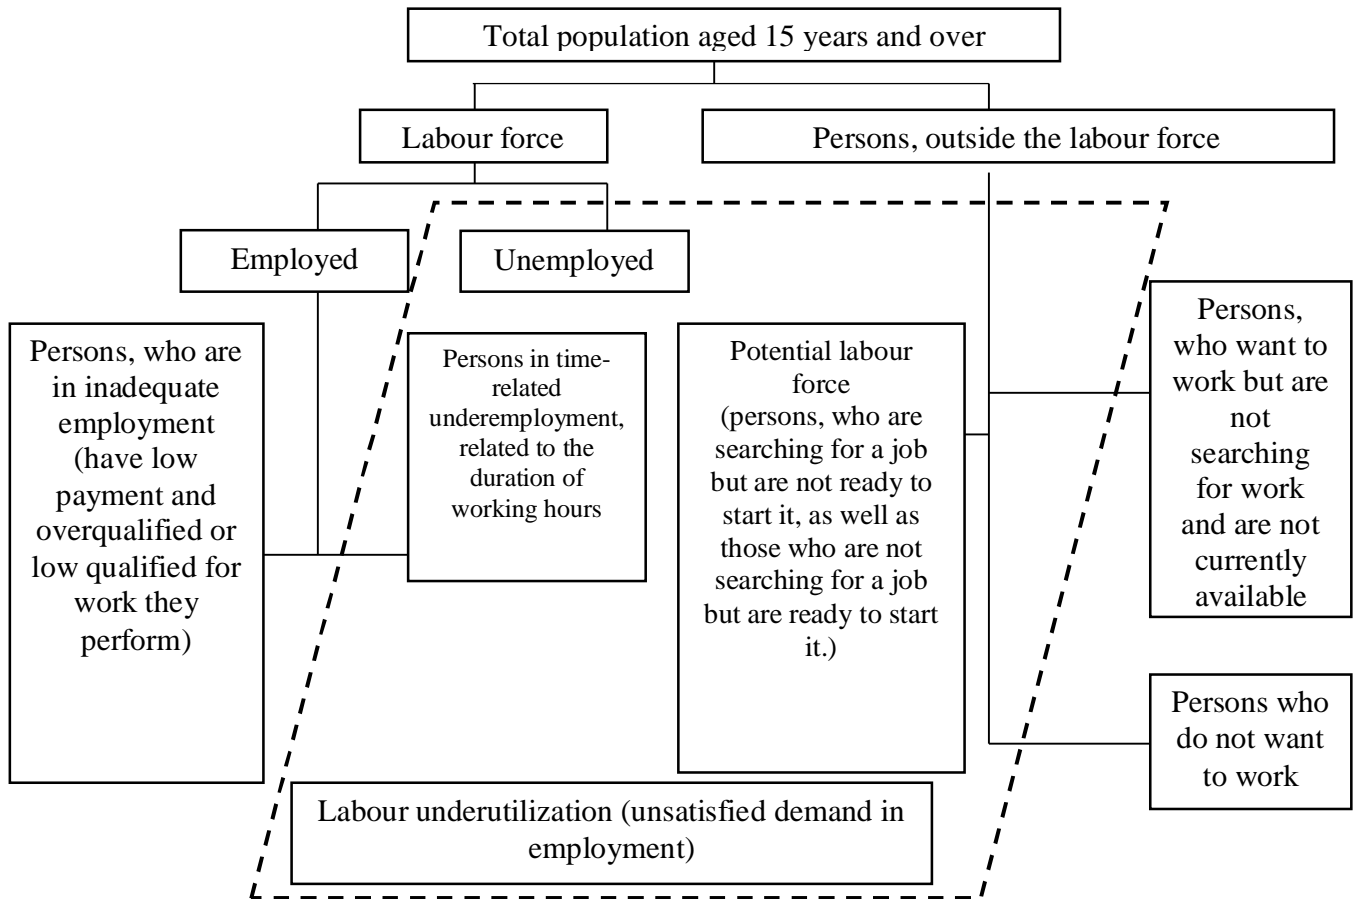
Total population aged 15 years and over

Labour force

Persons, outside the labour force

Employed

Unemployed

Persons, who are in inadequate employment (have low payment and overqualified or low qualified for work they perform)

Persons in time-related underemployment, related to the duration of working hours

Potential labour force (persons, who are searching for a job but are not ready to start it, as well as those who are not searching for a job but are ready to start it.)

Persons, who want to work but are not searching for work and are not currently available

Persons who do not want to work

Labour underutilization (unsatisfied demand in employment)